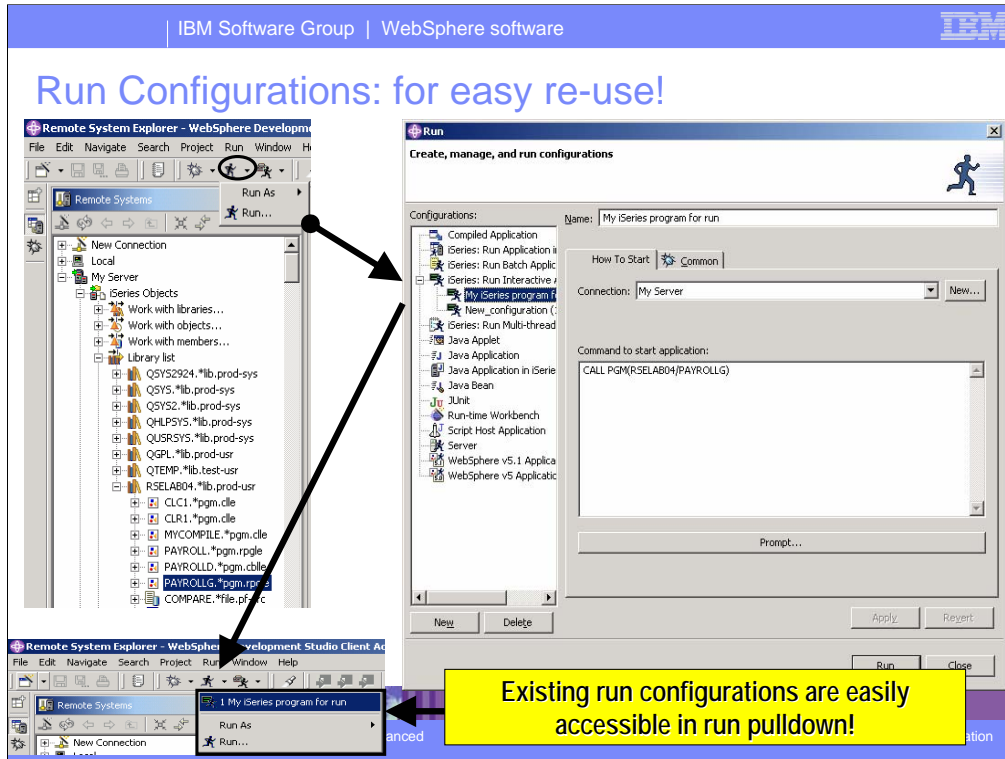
IBM Software Group | WebSphere software

IBM

Run Configurations: for easy re-use!

Remote System Explorer - WebSphere Developm

File Edit Navigate Search Project Run Window H

Remote Systems

Run As

Run...

New Connection

Local

My Server

iSeries Objects

Work with libraries...

Work with objects...

Work with members...

Library list

QSYS2924.*lib.prod-sys

QSYS.*lib.prod-sys

QSYS2.*lib.prod-sys

QHLPSYS.*lib.prod-sys

QUSRSYS.*lib.prod-sys

QGPL.*lib.prod-usr

QTEMP.*lib.test-usr

RSELAB04.*lib.prod-usr

CLC1.*pgm.clle

CLR1.*pgm.clle

MYCOMPILE.*pgm.clle

PAYROLL.*pgm.rpgle

PAYROLLD.*pgm.cblle

PAYROLLG.*pgm.rpgle

COMPARE.*file.pf-src

Run

Create, manage, and run configurations

Configurations:

Compiled Application

iSeries: Run Application i

iSeries: Run Batch Applic

iSeries: Run Interactive A

My iSeries program f

New_configuration (

iSeries: Run Multi-thread

Java Applet

Java Application

Java Application in iSerie

Java Bean

JUnit

Run-time Workbench

Script Host Application

Server

WebSphere v5.1 Applica

WebSphere v5 Applicati

New Delete

Name: My iSeries program for run

How To Start Common

Connection: My Server New...

Command to start application:

CALL PGM(RSELAB04/PAYROLLG)

Prompt...

Apply Revert

Run Close

Remote System Explorer - WebSphere Development Studio Client Ad

File Edit Navigate Search Project Run Window Help

Remote Systems

1 My iSeries program for run

Run As

Run...

New Connection

Existing run configurations are easily accessible in run pulldown!

anced

ation